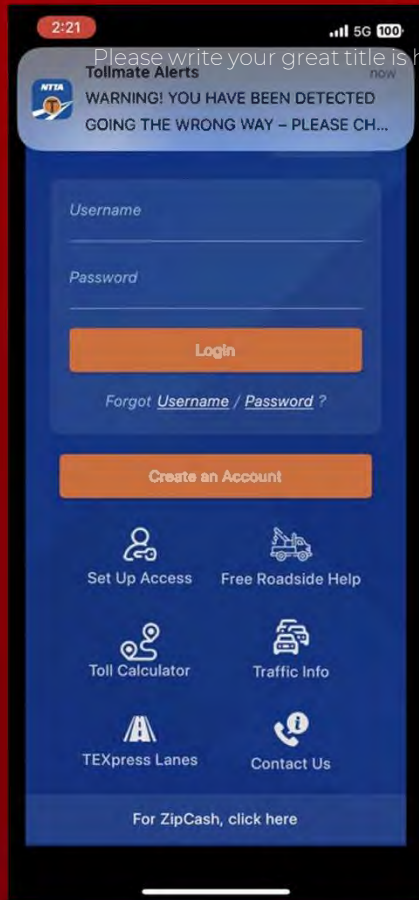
2:21

5G 100

Please write your great title is h

NTTA

Tollmate Alerts

now

WARNING! YOU HAVE BEEN DETECTED GOING THE WRONG WAY – PLEASE CH...

Username

Password

Login

Forgot Username / Password ?

Create an Account

Set Up Access

Free Roadside Help

Toll Calculator

Traffic Info

TEXpress Lanes

Contact Us

For ZipCash, click here